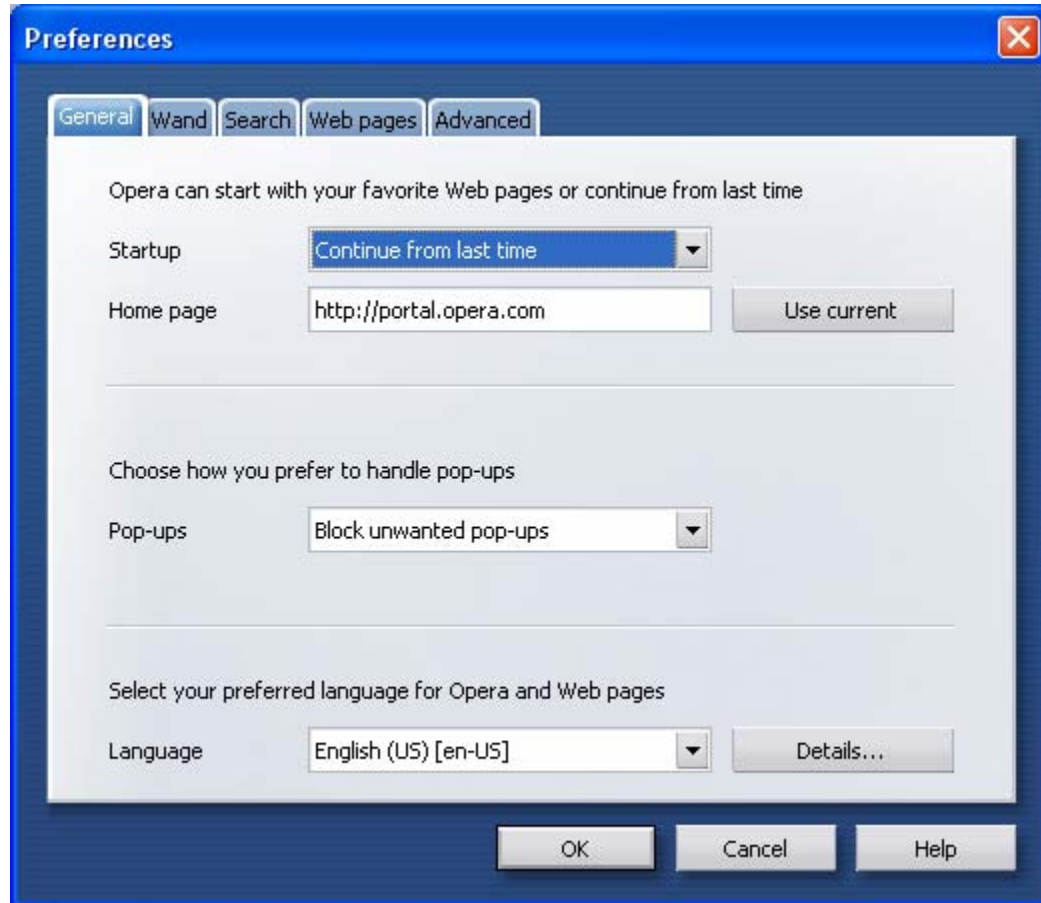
Preferences

General Wand Search Web pages Advanced

Opera can start with your favorite Web pages or continue from last time

Startup Continue from last time

Home page http://portal.opera.com Use current

Choose how you prefer to handle pop-ups

Pop-ups Block unwanted pop-ups

Select your preferred language for Opera and Web pages

Language English (US) [en-US] Details...

OK Cancel Help